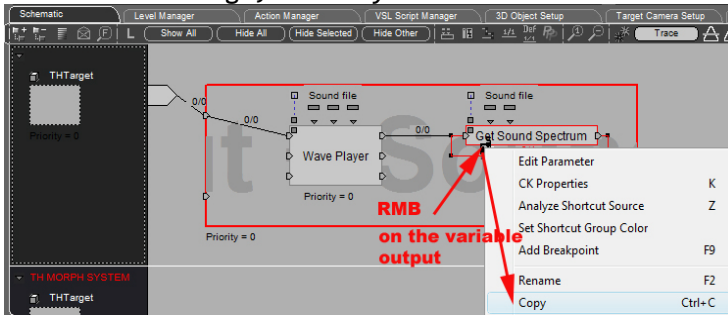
Schematic
Level Manager
Action Manager
VSL Script Manager
3D Object Setup
Target Camera Setup
L
Show All
Hide All
Hide Selected
Hide Other
Trace
THTarget
Priority = 0
0/0
0/0
Sound file
Sound file
Wave Player
0/0
Get Sound Spectrum
Priority = 0
Priority = 0
RMB
on the variable output
Edit Parameter
CK Properties K
Analyze Shortcut Source Z
Set Shortcut Group Color
Add Breakpoint F9
Rename F2
Copy Ctrl+C
TH MORPH SYSTEM
THTarget